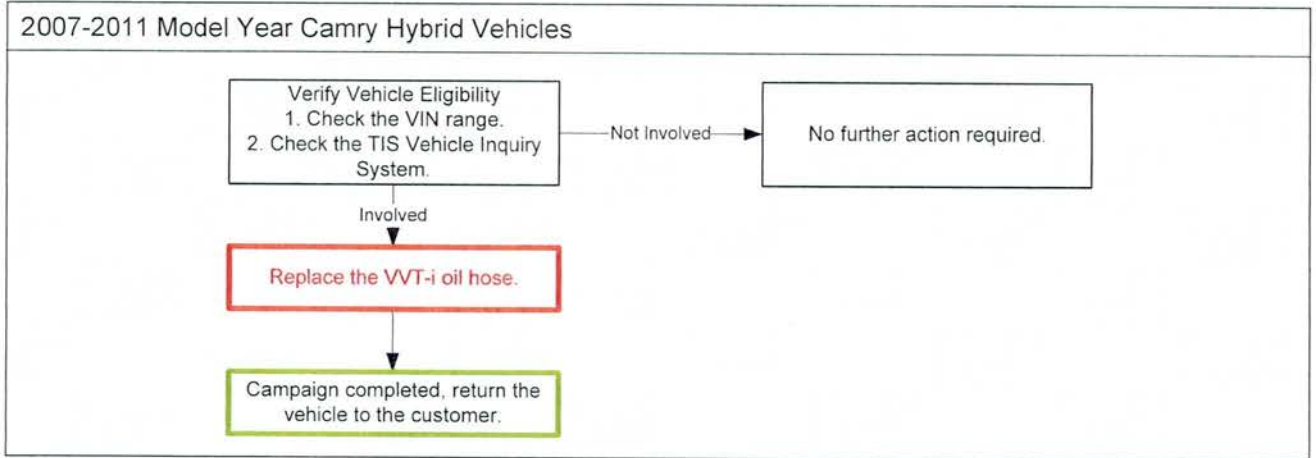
2007-2011 Model Year Camry Hybrid Vehicles

Verify Vehicle Eligibility
1. Check the VIN range.
2. Check the TIS Vehicle Inquiry System.

Not Involved

No further action required.

Involved

Replace the VVT-i oil hose.

Campaign completed, return the vehicle to the customer.